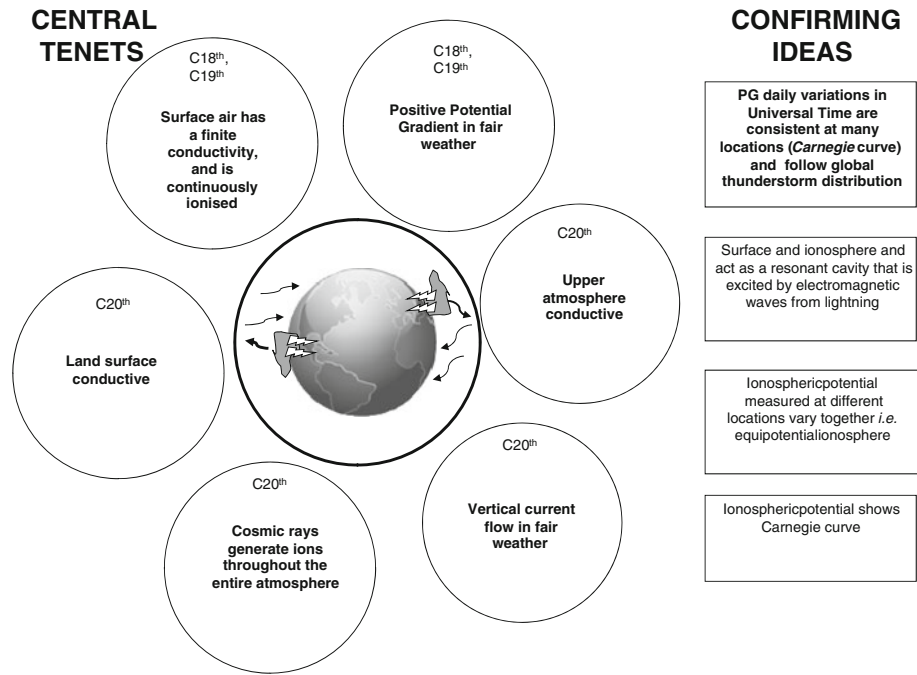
CENTRAL TENETS

C18$^{th}$, C19$^{th}$

Surface air has a finite conductivity, and is continuously ionised

C18$^{th}$, C19$^{th}$

Positive Potential Gradient in fair weather

C20$^{th}$

Upper atmosphere conductive

C20$^{th}$

Land surface conductive

C20$^{th}$

Vertical current flow in fair weather

C20$^{th}$

Cosmic rays generate ions throughout the entire atmosphere

CONFIRMING IDEAS

PG daily variations in Universal Time are consistent at many locations (*Carnegie* curve) and follow global thunderstorm distribution

Surface and ionosphere and act as a resonant cavity that is excited by electromagnetic waves from lightning

Ionosphericpotential measured at different locations vary together *i.e.* equipotentialionosphere

Ionosphericpotential shows Carnegie curve